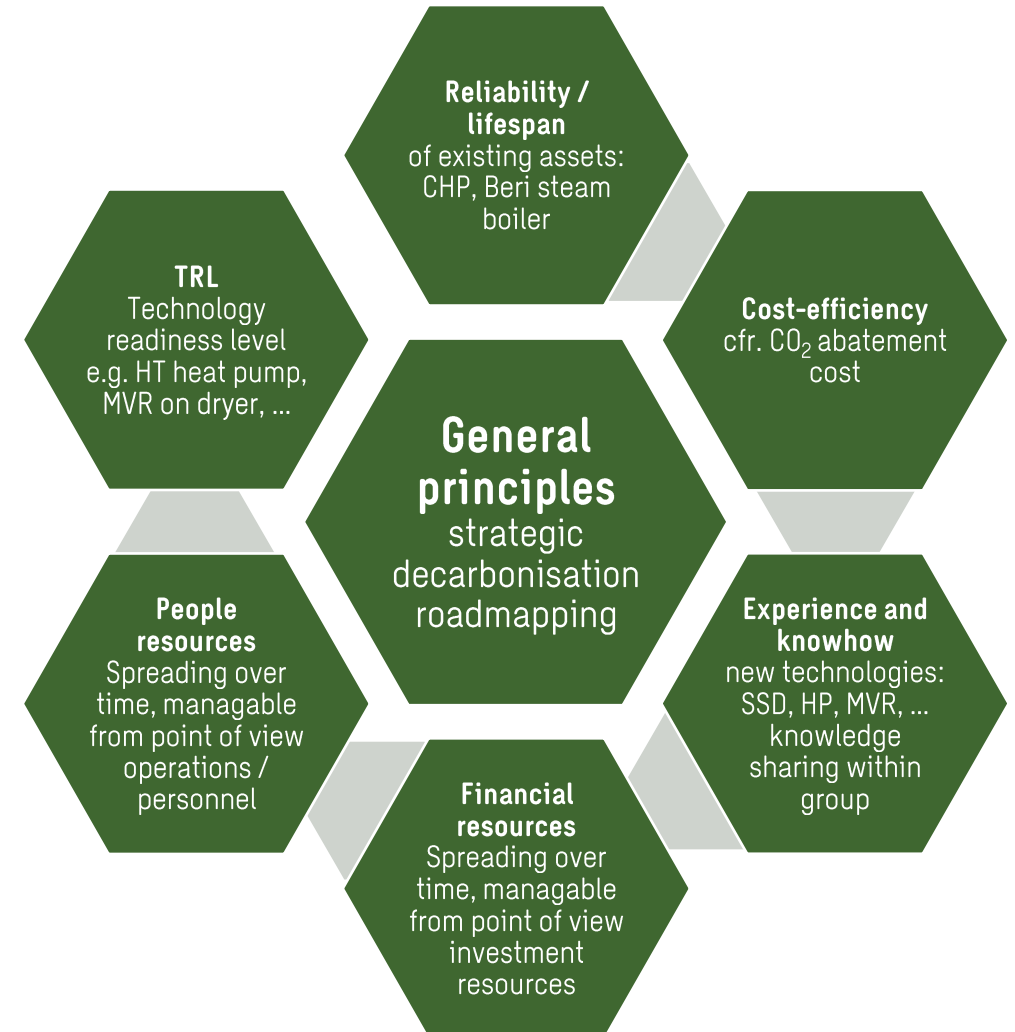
**General principles**
strategic decarbonisation roadmapping

**Reliability / lifespan**
of existing assets: CHP, Beri steam boiler

**Cost-efficiency**
cfr. $CO_2$ abatement cost

**Experience and knowhow**
new technologies: SSD, HP, MVR, ... knowledge sharing within group

**Financial resources**
Spreading over time, managable from point of view investment resources

**People resources**
Spreading over time, managable from point of view operations / personnel

**TRL**
Technology readiness level e.g. HT heat pump, MVR on dryer, ...